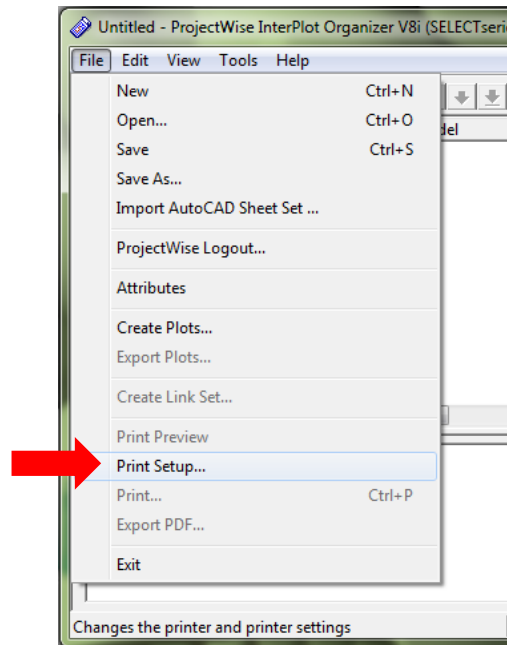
Untitled - ProjectWise InterPlot Organizer V8i (SELECTseri

File Edit View Tools Help

New Ctrl+N
Open... Ctrl+O
Save Ctrl+S
Save As...
Import AutoCAD Sheet Set ...

ProjectWise Logout...

Attributes

Create Plots...
Export Plots...

Create Link Set...

Print Preview
Print Setup...
Print... Ctrl+P
Export PDF...

Exit

del

Changes the printer and printer settings